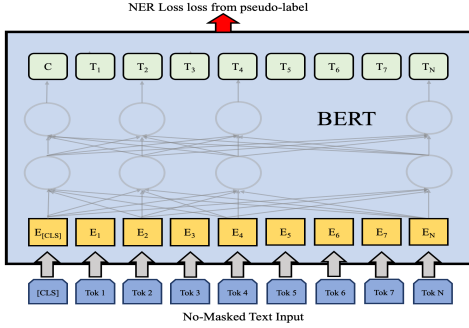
NER Loss loss from pseudo-label

C $T_1$ $T_2$ $T_3$ $T_4$ $T_5$ $T_6$ $T_7$ $T_N$

BERT

$E_{[CLS]}$ $E_1$ $E_2$ $E_3$ $E_4$ $E_5$ $E_6$ $E_7$ $E_N$

[CLS] Tok 1 Tok 2 Tok 3 Tok 4 Tok 5 Tok 6 Tok 7 Tok N

No-Masked Text Input